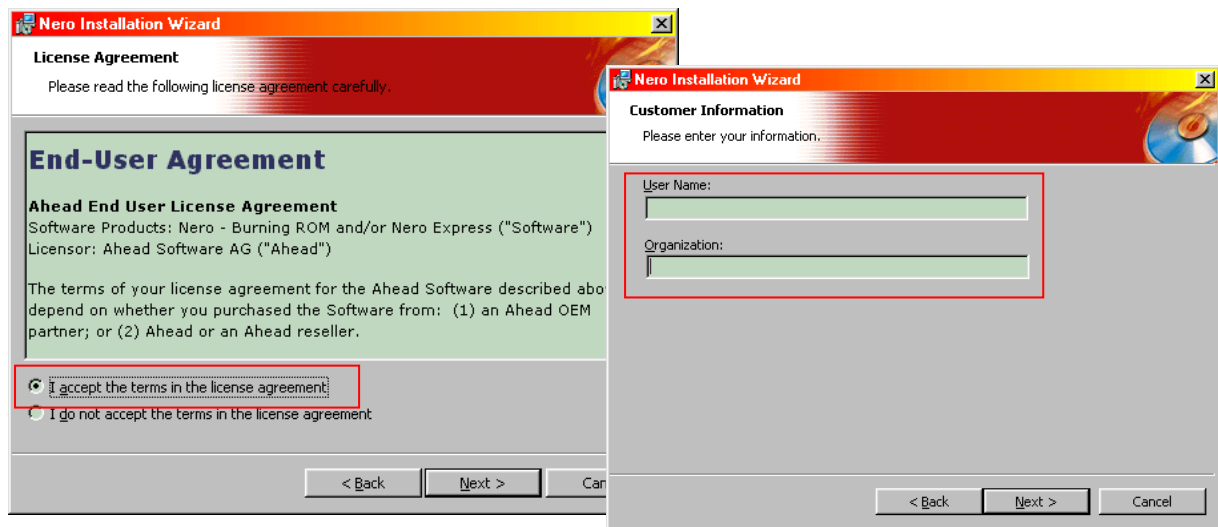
Nero Installation Wizard

License Agreement

Please read the following license agreement carefully.

End-User Agreement

Ahead End User License Agreement
Software Products: Nero - Burning ROM and/or Nero Express ("Software")
Licensor: Ahead Software AG ("Ahead")

The terms of your license agreement for the Ahead Software described abo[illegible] depend on whether you purchased the Software from: (1) an Ahead OEM partner; or (2) Ahead or an Ahead reseller.

I accept the terms in the license agreement

I do not accept the terms in the license agreement

< Back

Next >

Can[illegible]

Nero Installation Wizard

Customer Information

Please enter your information.

User Name:

Organization:

< Back

Next >

Cancel